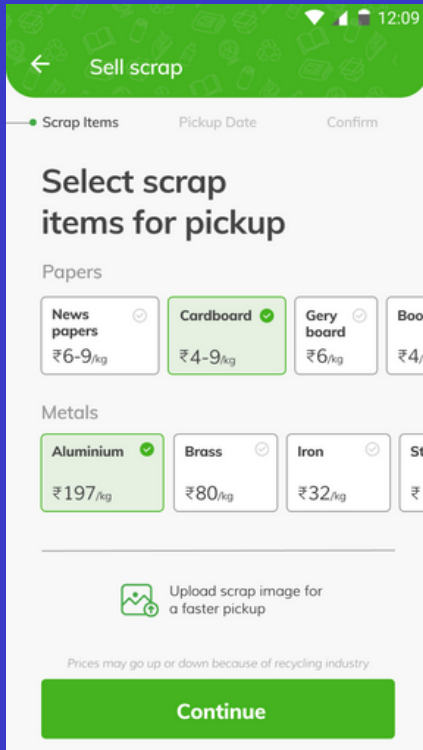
12:09

Sell scrap

Scrap Items    Pickup Date    Confirm

Select scrap items for pickup

Papers

News papers
₹6-9/kg

Cardboard
₹4-9/kg

Gery board
₹6/kg

Boo
₹4/

Metals

Aluminium
₹197/kg

Brass
₹80/kg

Iron
₹32/kg

St
₹

Upload scrap image for a faster pickup

Prices may go up or down because of recycling industry

Continue